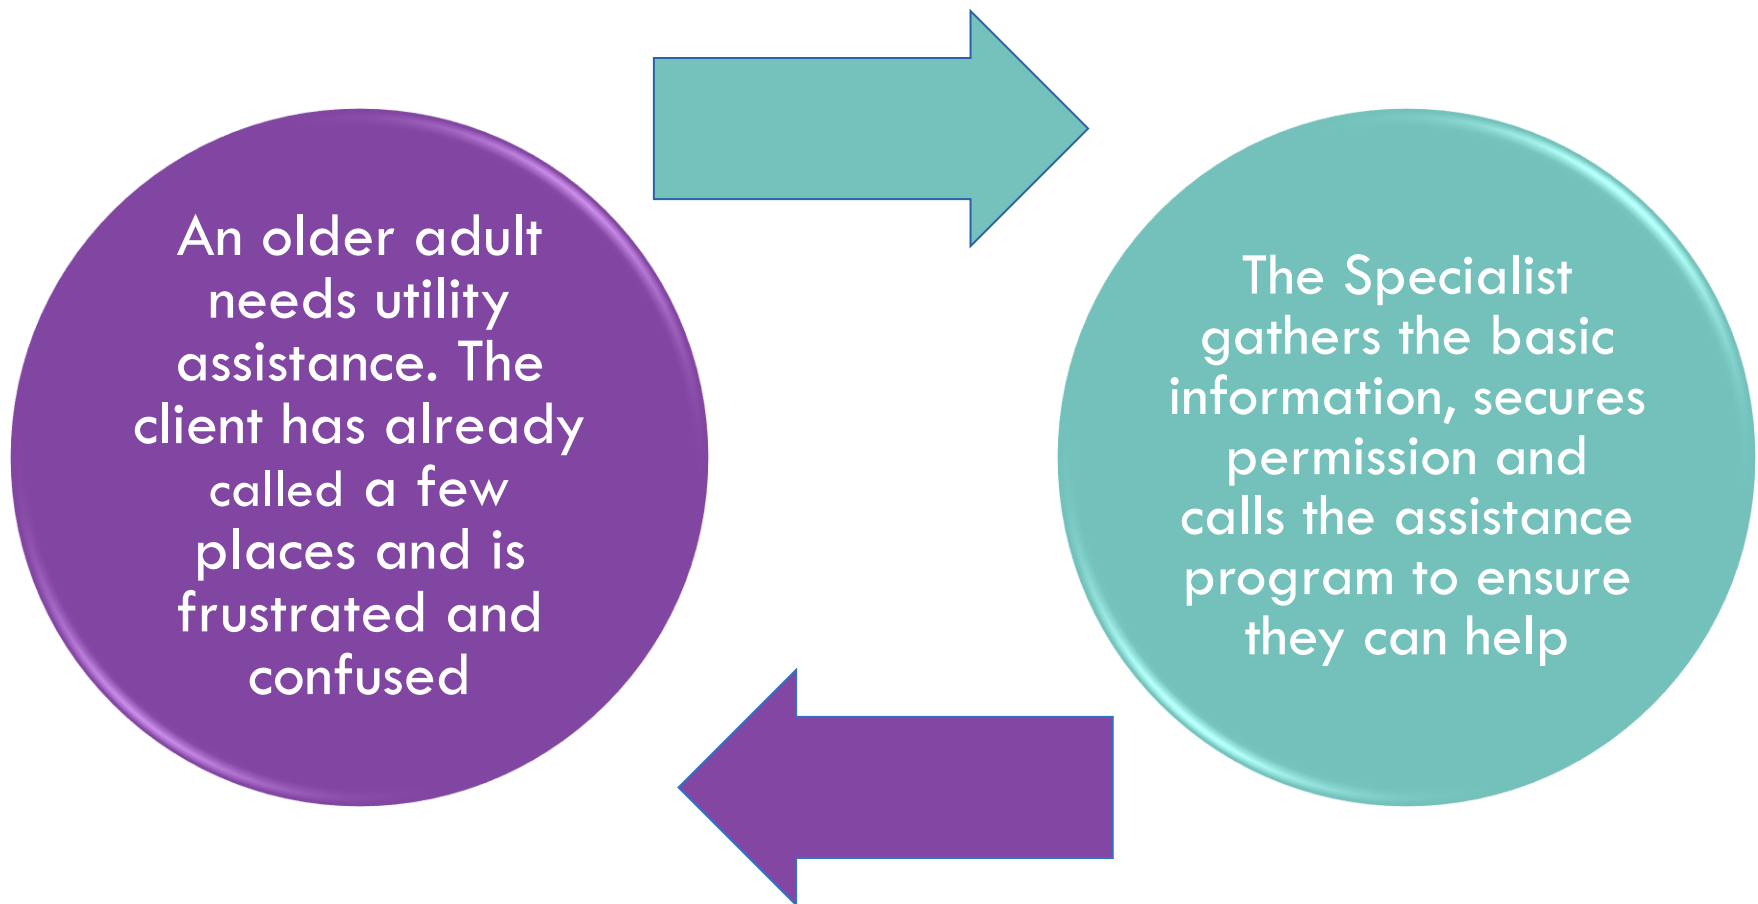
An older adult needs utility assistance. The client has already called a few places and is frustrated and confused

The Specialist gathers the basic information, secures permission and calls the assistance program to ensure they can help